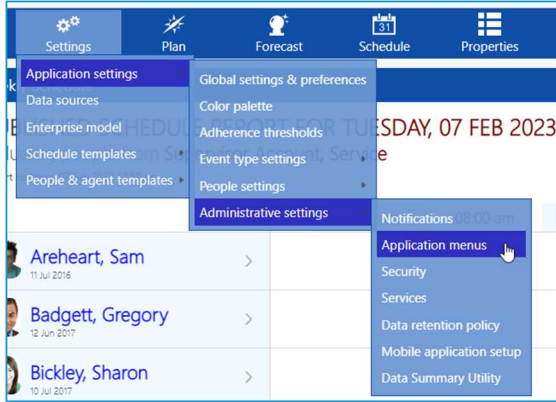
Settings
Plan
Forecast
Schedule
Properties

Application settings
Data sources
Enterprise model
Schedule templates
People & agent templates

Global settings & preferences
Color palette
Adherence thresholds
Event type settings
People settings
Administrative settings

Notifications
Application menus
Security
Services
Data retention policy
Mobile application setup
Data Summary Utility

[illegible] SCHEDULE REPORT FOR TUESDAY, 07 FEB 2023

Areheart, Sam
11 Jul 2016

Badgett, Gregory
12 Jun 2017

Bickley, Sharon
10 Jul 2017